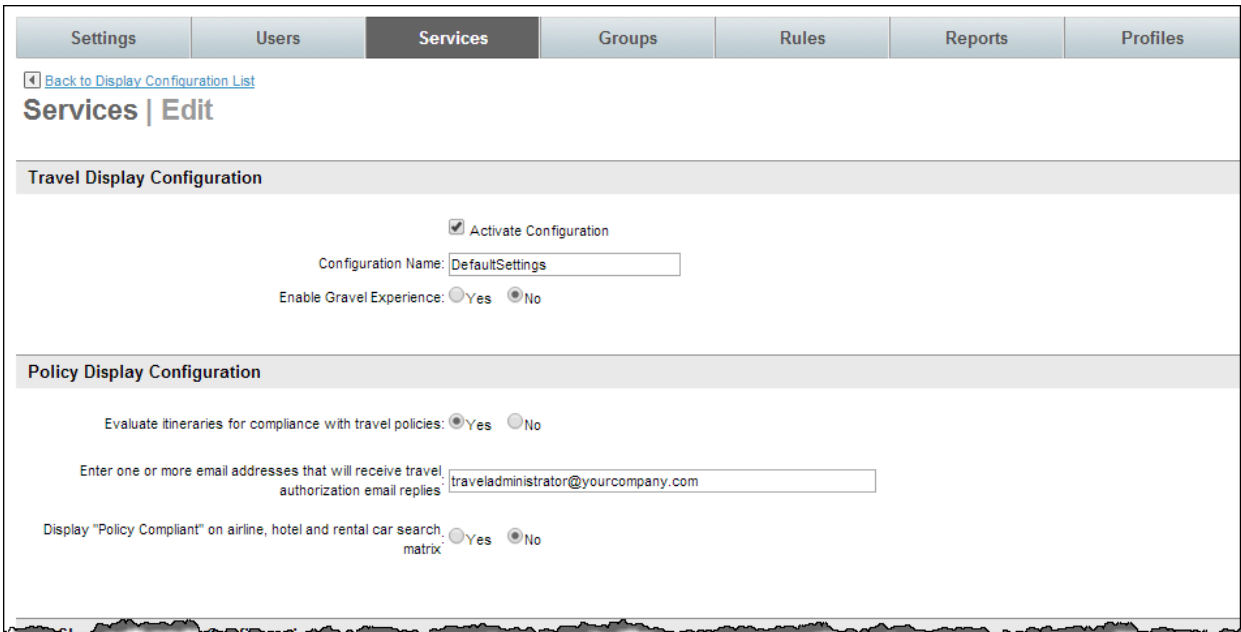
Settings | Users | Services | Groups | Rules | Reports | Profiles

Back to Display Configuration List

Services | Edit

Travel Display Configuration

Activate Configuration

Configuration Name: DefaultSettings

Enable Gravel Experience: Yes No

Policy Display Configuration

Evaluate itineraries for compliance with travel policies: Yes No

Enter one or more email addresses that will receive travel authorization email replies: traveladministrator@yourcompany.com

Display "Policy Compliant" on airline, hotel and rental car search matrix: Yes No